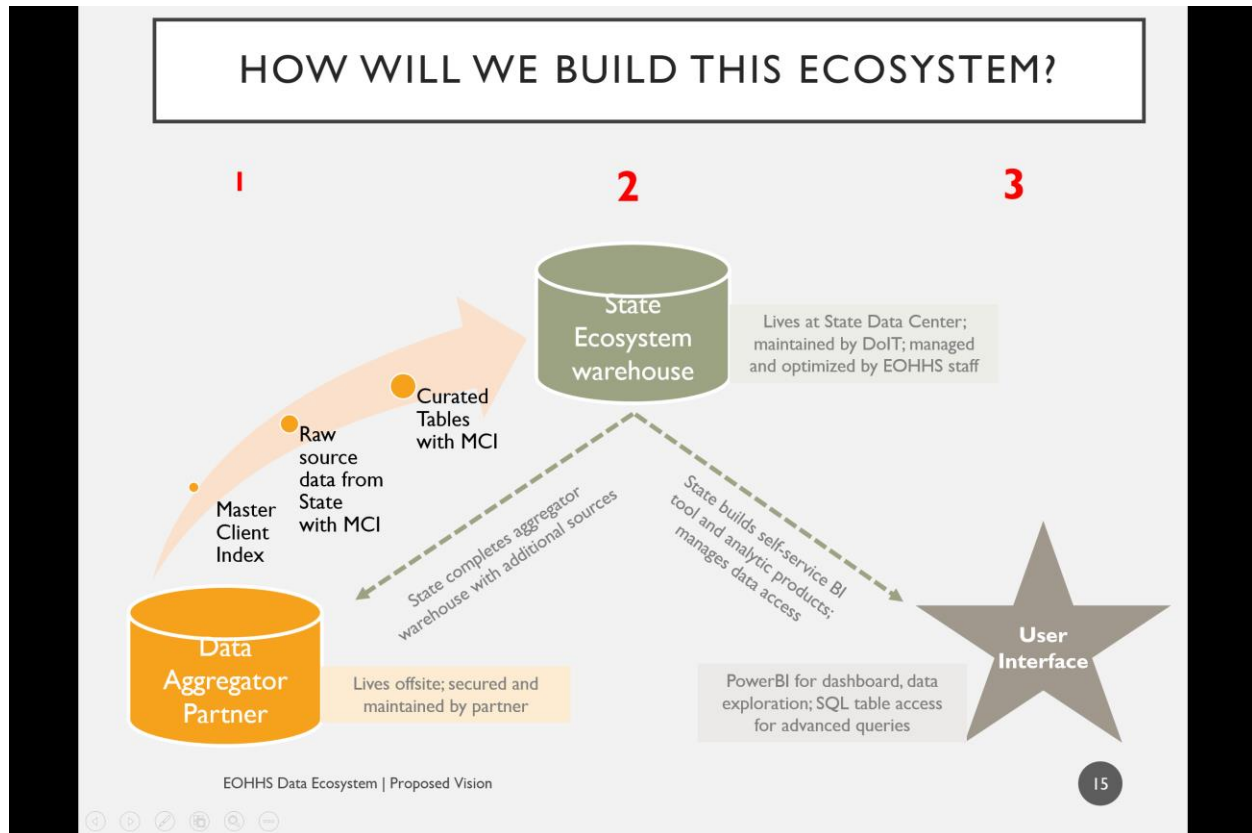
HOW WILL WE BUILD THIS ECOSYSTEM?

1

2

3

State Ecosystem warehouse

Lives at State Data Center; maintained by DoIT; managed and optimized by EOHHS staff

Curated Tables with MCI

Raw source data from State with MCI

Master Client Index

State completes aggregator warehouse with additional sources

State builds self-service BI tool and analytic products; manages data access

Data Aggregator Partner

Lives offsite; secured and maintained by partner

User Interface

PowerBI for dashboard, data exploration; SQL table access for advanced queries

EOHHS Data Ecosystem | Proposed Vision

15